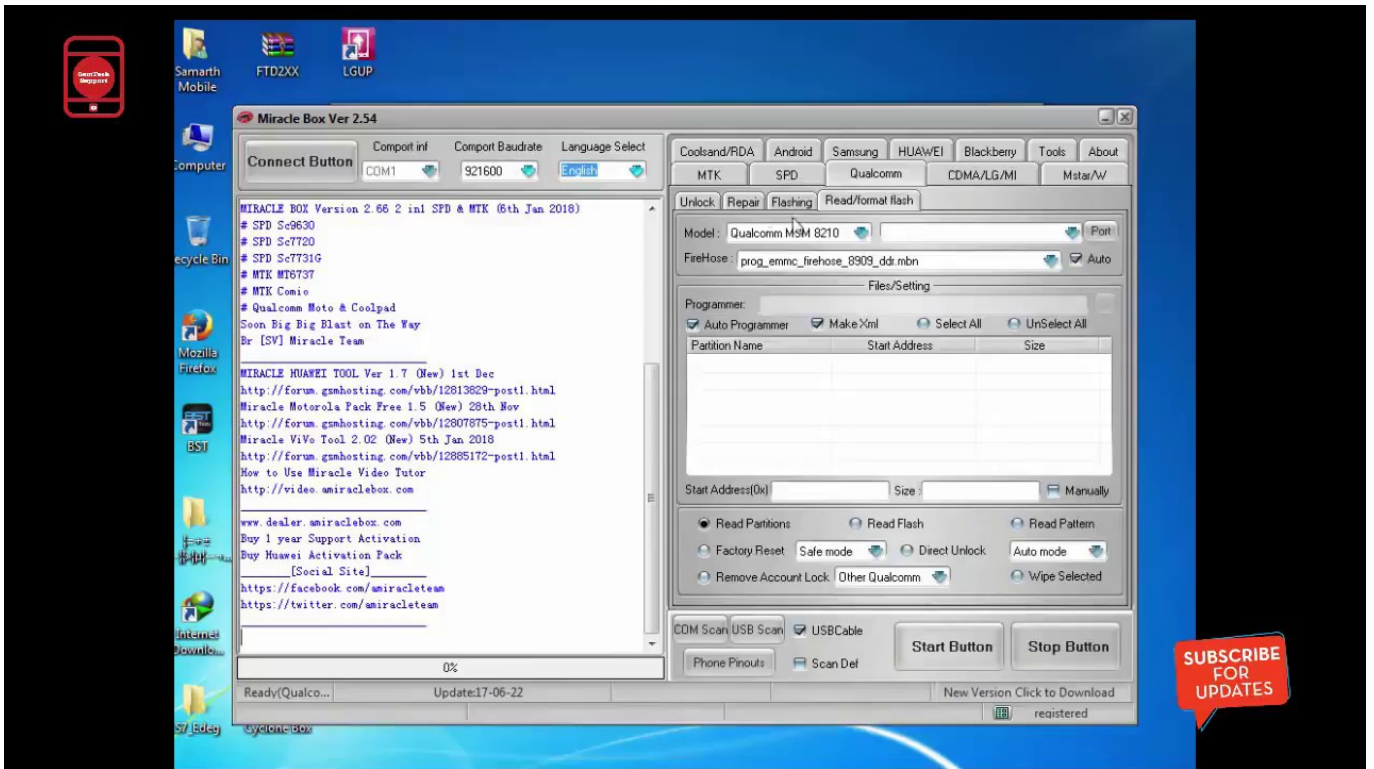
Samarth Mobile

FTD2XX

LGUP

Computer

Recycle Bin

Mozilla Firefox

BST

Internet Downlo...

S7_Edeg

Cyclone Box

Miracle Box Ver 2.54

Connect Button

Comport inf
COM1

Comport Baudrate
921600

Language Select
English

MIRACLE BOX Version 2.66 2 in1 SPD & MTK (6th Jan 2018)
# SPD Sc9630
# SPD Sc7720
# SPD Sc7731G
# MTK MT6737
# MTK Comio
# Qualcomm Moto & Coolpad
Soon Big Big Blast on The Way
Br [SV] Miracle Team

MIRACLE HUAWEI TOOL Ver 1.7 (New) 1st Dec
http://forum.gsmhosting.com/vbb/12813829-post1.html
Miracle Motorola Pack Free 1.5 (New) 28th Nov
http://forum.gsmhosting.com/vbb/12807875-post1.html
Miracle ViVo Tool 2.02 (New) 5th Jan 2018
http://forum.gsmhosting.com/vbb/12885172-post1.html
How to Use Miracle Video Tutor
http://video.amiraclebox.com

www.dealer.amiraclebox.com
Buy 1 year Support Activation
Buy Huawei Activation Pack
[Social Site]
https://facebook.com/amiracleteam
https://twitter.com/amiracleteam

0%

Coolsand/RDA | Android | Samsung | HUAWEI | Blackberry | Tools | About
MTK | SPD | Qualcomm | CDMA/LG/MI | Mstar/W

Unlock | Repair | Flashing | Read/format flash

Model : Qualcomm MSM 8210
Port

FireHose : prog_emmc_firehose_8909_ddr.mbn
Auto

Files/Setting
Programmer:
Auto Programmer
Make Xml
Select All
UnSelect All

| Partition Name | Start Address | Size |
|---|---|---|

Start Address(0x)
Size :
Manually

Read Partitions
Read Flash
Read Pattern
Factory Reset
Safe mode
Direct Unlock
Auto mode
Remove Account Lock
Other Qualcomm
Wipe Selected

COM Scan
USB Scan
USBCable
Phone Pinouts
Scan Def
Start Button
Stop Button

Ready(Qualco...
Update:17-06-22
New Version Click to Download
registered

SUBSCRIBE FOR UPDATES